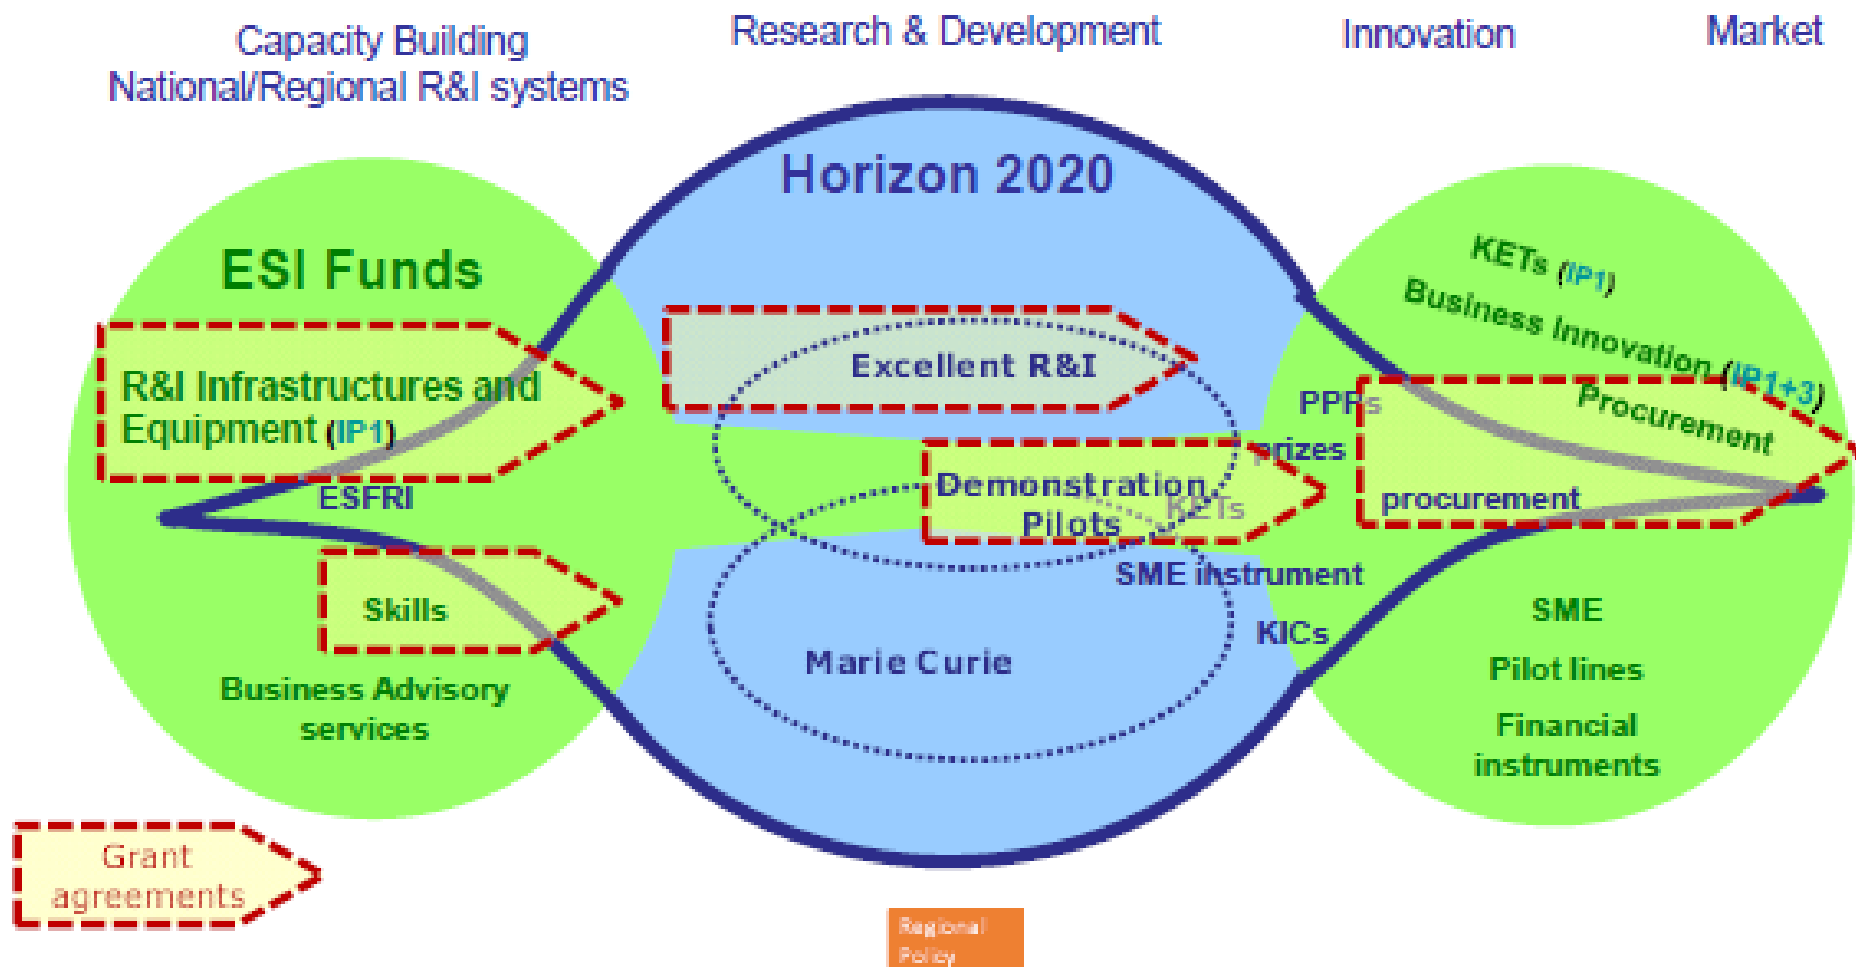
Capacity Building
National/Regional R&I systems

Research & Development

Innovation

Market

Horizon 2020

ESI Funds

R&I Infrastructures and Equipment (IP1)

ESFRI

Skills

Business Advisory services

Excellent R&I

Demonstration Pilots

KETs

SME instrument

KICs

Marie Curie

PPPs

prizes

KETs (IP1)

Business Innovation (IP1+3)

Procurement

procurement

SME

Pilot lines

Financial instruments

Grant agreements

Regional Policy